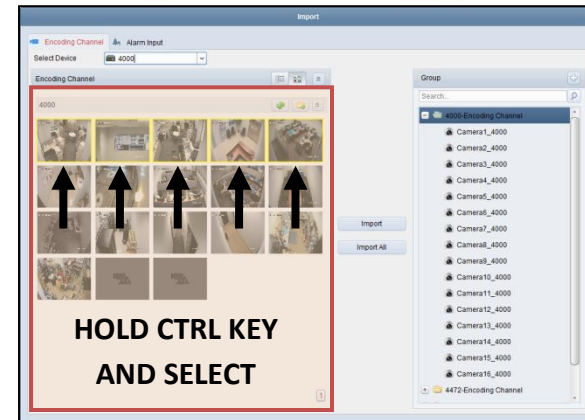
Import

Encoding Channel Alarm Input

Select Device 4000

Encoding Channel

4000

HOLD CTRL KEY AND SELECT

Import

Import All

Group

Search...

4000-Encoding Channel

Camera1_4000

Camera2_4000

Camera3_4000

Camera4_4000

Camera5_4000

Camera6_4000

Camera7_4000

Camera8_4000

Camera9_4000

Camera10_4000

Camera11_4000

Camera12_4000

Camera13_4000

Camera14_4000

Camera15_4000

Camera16_4000

4472-Encoding Channel